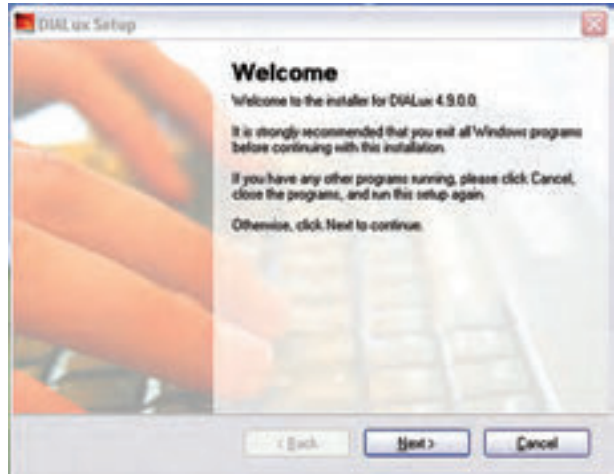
DIALux Setup

Welcome

Welcome to the installer for DIALux 4.9.0.0.

It is strongly recommended that you exit all Windows programs before continuing with this installation.

If you have any other programs running, please click Cancel, close the programs, and run this setup again.

Otherwise, click Next to continue.

< Back

Next >

Cancel